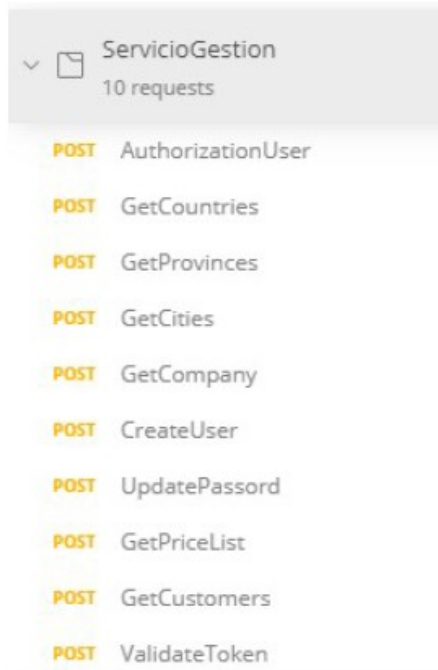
ServicioGestion
10 requests

POST AuthorizationUser
POST GetCountries
POST GetProvinces
POST GetCities
POST GetCompany
POST CreateUser
POST UpdatePassord
POST GetPriceList
POST GetCustomers
POST ValidateToken